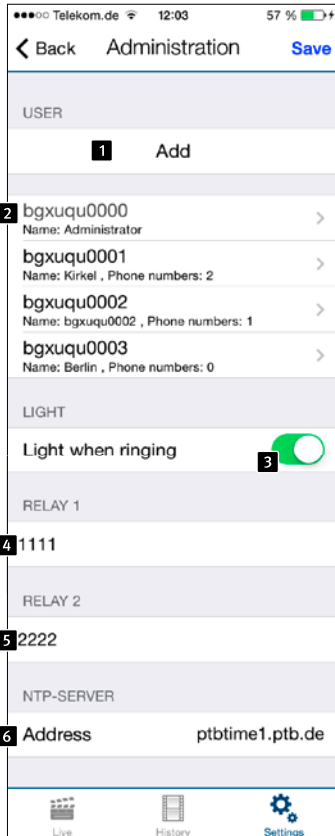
●●●○○ Telekom.de 12:03 57 %

< Back Administration Save

USER

1 Add

2 bgxuqu0000
Name: Administrator

bgxuqu0001
Name: Kirkel , Phone numbers: 2

bgxuqu0002
Name: bgxuqu0002 , Phone numbers: 1

bgxuqu0003
Name: Berlin , Phone numbers: 0

LIGHT

Light when ringing 3

RELAY 1

4 1111

RELAY 2

5 2222

NTP-SERVER

6 Address ptbtime1.ptb.de

Live History Settings